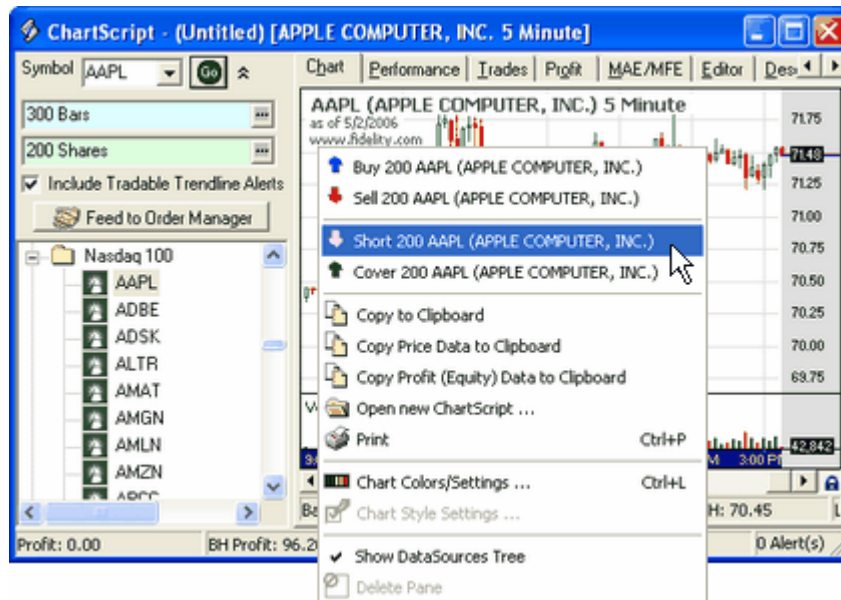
ChartScript - (Untitled) [APPLE COMPUTER, INC. 5 Minute]

Symbol AAPL Go

300 Bars

200 Shares

Include Tradable Trendline Alerts

Feed to Order Manager

Nasdaq 100
AAPL
ADBE
ADSK
ALTR
AMAT
AMGN
AMLN
AMZN
APCC

Chart | Performance | Trades | Profit | MAE/MFE | Editor | Des

AAPL (APPLE COMPUTER, INC.) 5 Minute
as of 5/2/2006
www.fidelity.com

71.75
71.48
71.25
71.00
70.75
70.50
70.25
70.00
69.75

Buy 200 AAPL (APPLE COMPUTER, INC.)
Sell 200 AAPL (APPLE COMPUTER, INC.)
Short 200 AAPL (APPLE COMPUTER, INC.)
Cover 200 AAPL (APPLE COMPUTER, INC.)
Copy to Clipboard
Copy Price Data to Clipboard
Copy Profit (Equity) Data to Clipboard
Open new ChartScript ...
Print Ctrl+P
Chart Colors/Settings ... Ctrl+L
Chart Style Settings ...
Show DataSources Tree
Delete Pane

42,842
M 3:00 PM

H: 70.45

Profit: 0.00 | BH Profit: 96.2 | 0 Alert(s)